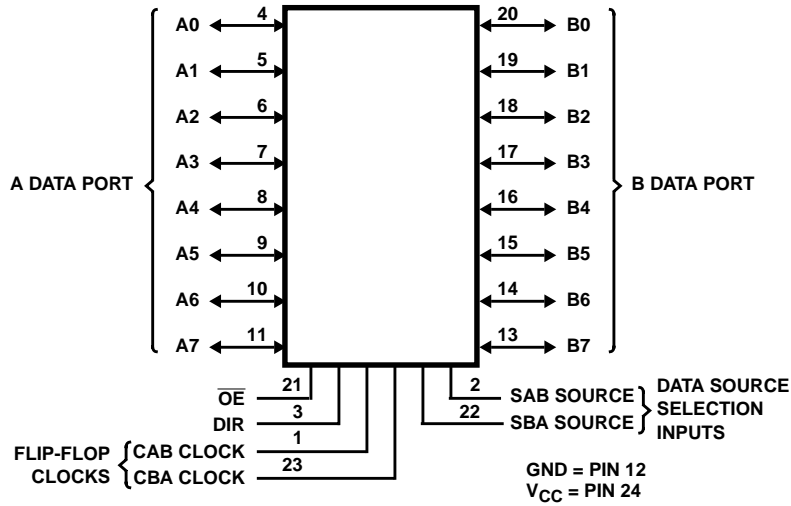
A0 4
A1 5
A2 6
A3 7
A4 8
A5 9
A6 10
A7 11

A DATA PORT

20 B0
19 B1
18 B2
17 B3
16 B4
15 B5
14 B6
13 B7

B DATA PORT

$\overline{OE}$ 21
DIR 3
FLIP-FLOP CLOCKS
CAB CLOCK 1
CBA CLOCK 23

2 SAB SOURCE
22 SBA SOURCE
DATA SOURCE SELECTION INPUTS

GND = PIN 12
$V_{CC}$ = PIN 24